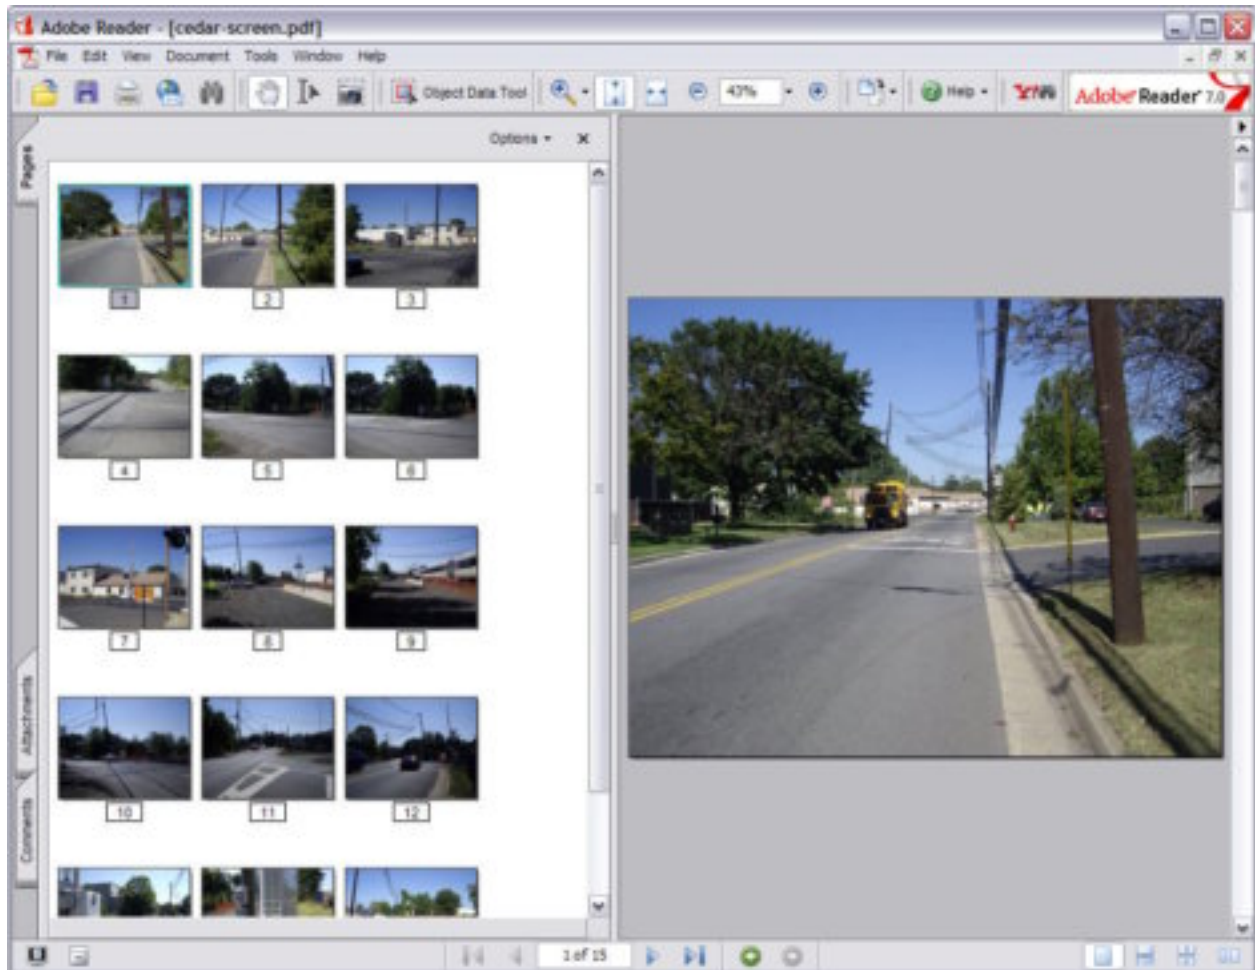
Adobe Reader - [cedar-screen.pdf]

File Edit View Document Tools Window Help

Object Data Tool

43%

Help

Adobe Reader 7.0

Options

Pages

Attachments

Comments

1

2

3

4

5

6

7

8

9

10

11

12

1 of 15